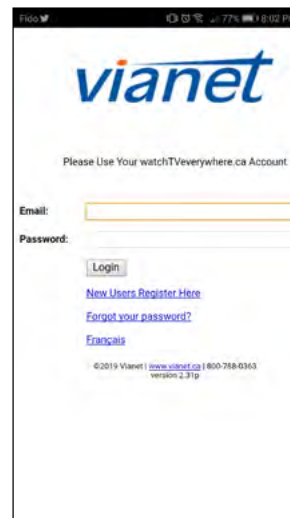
Fido

77% 8:02 P

vianet

Please Use Your watchTVeverywhere.ca Account

Email:

Password:

Login

New Users Register Here

Forgot your password?

Français

©2019 Vianet | www.vianet.ca | 800-788-0363
version 2.31p